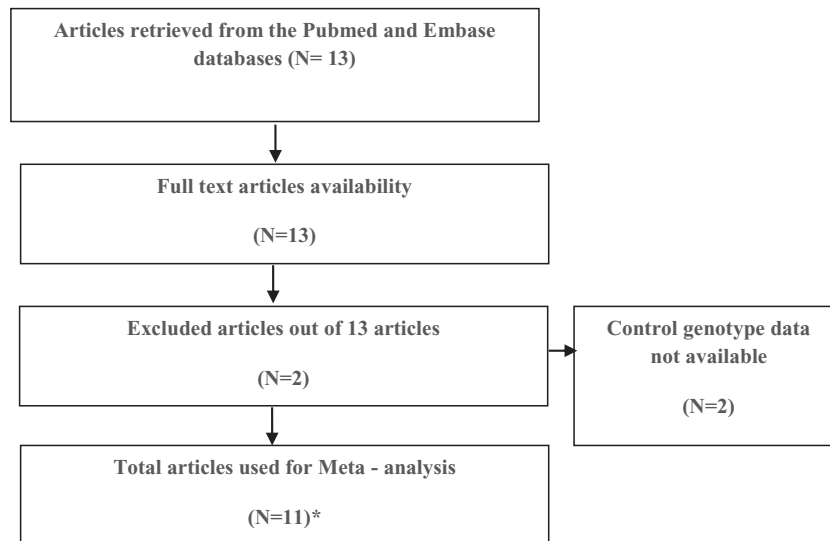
Articles retrieved from the Pubmed and Embase databases (N= 13)

Full text articles availability

(N=13)

Excluded articles out of 13 articles

(N=2)

Control genotype data not available

(N=2)

Total articles used for Meta - analysis

(N=11)*